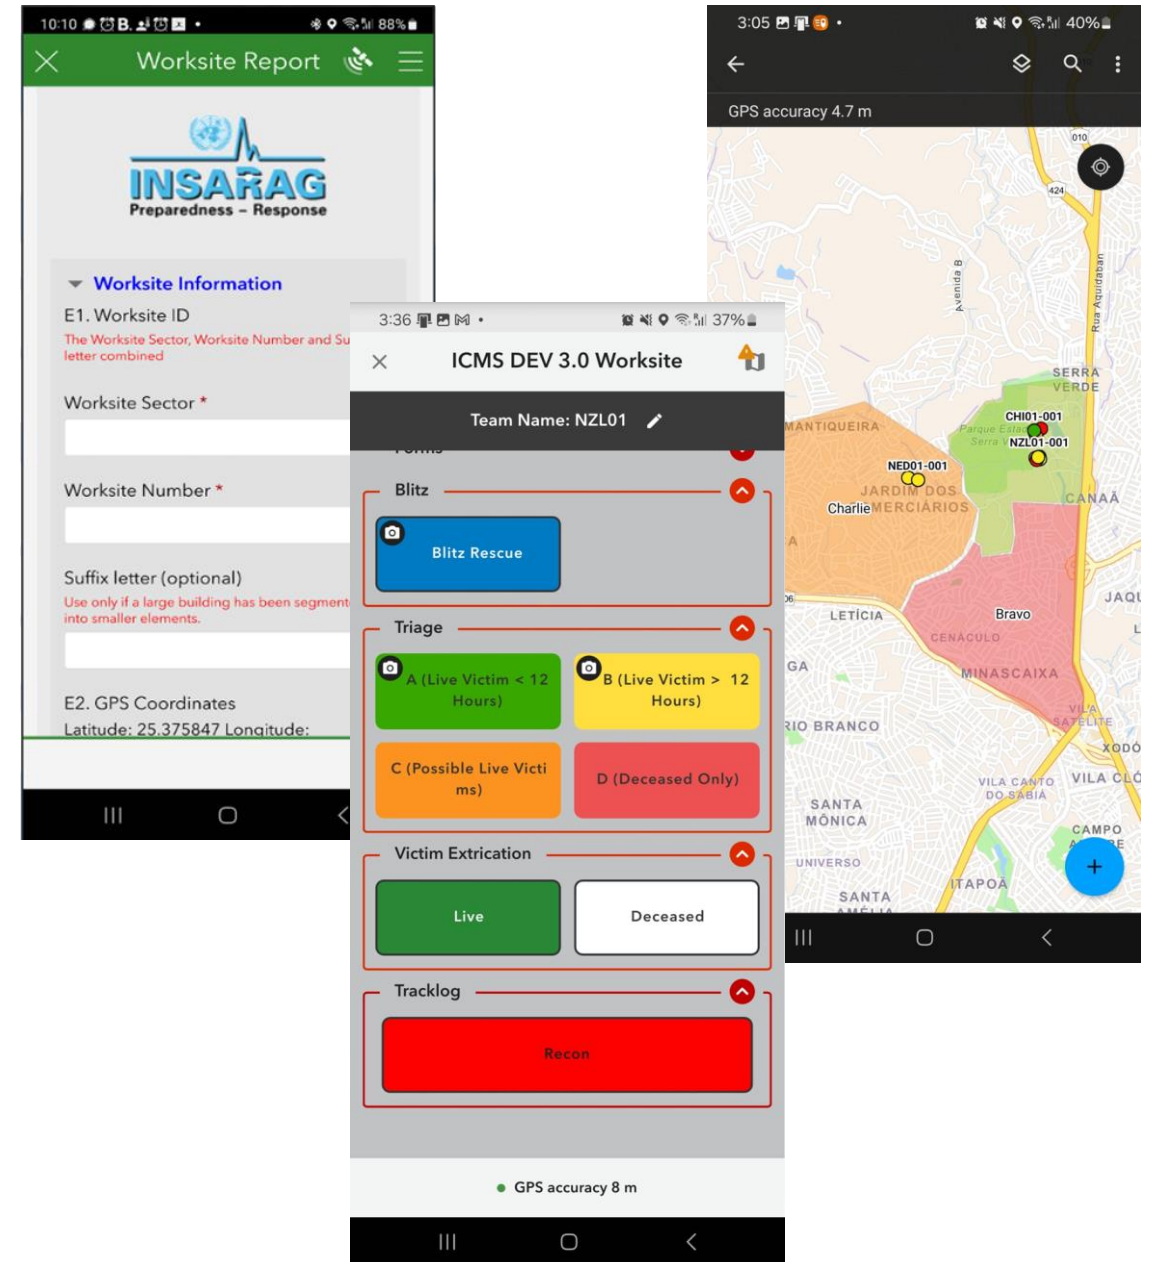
10:10 88%

Worksite Report

INSARAG
Preparedness – Response

Worksite Information

E1. Worksite ID
The Worksite Sector, Worksite Number and Su
letter combined

Worksite Sector *

Worksite Number *

Suffix letter (optional)
Use only if a large building has been segment
into smaller elements.

E2. GPS Coordinates
Latitude: 25.375847 Longitude:

3:36 37%

ICMS DEV 3.0 Worksite

Team Name: NZL01

Blitz

Blitz Rescue

Triage

A (Live Victim < 12 Hours)

B (Live Victim > 12 Hours)

C (Possible Live Victims)

D (Deceased Only)

Victim Extrication

Live

Deceased

Tracklog

Recon

GPS accuracy 8 m

3:05 40%

GPS accuracy 4.7 m

010
424
Avenida B
Rua Aquidaban
SERRA VERDE
MANTIQUEIRA
CHI01-001
Parque Estad
Serra V
NZL01-001
NED01-001
JARDIM DOS
Charlie MERCIÁRIOS
CANAÃ
LETÍCIA
Bravo
JAQU
CENÁCULO
GA
MINASCAIXA
RIO BRANCO
VILA SATÉLITE
XODÓ
VILA CANTO DO SABIÁ
VILA CLO
SANTA MÔNICA
CAMPO
UNIVERSO
ITAPOÃ
SANTA